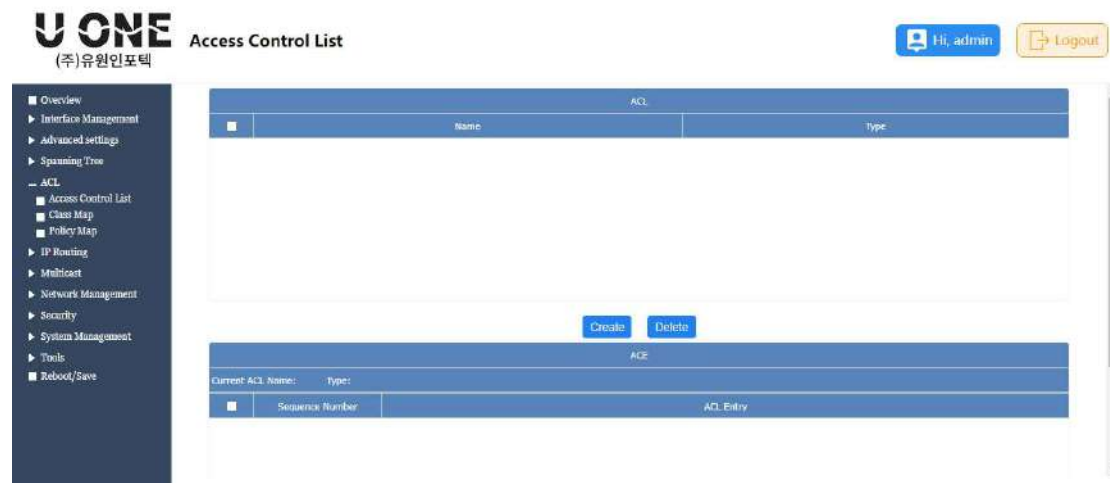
U ONE
(주)유원인포텍

Access Control List

Hi, admin

Logout

■ Overview
▶ Interface Management
▶ Advanced settings
▶ Spanning Tree
– ACL
Access Control List
Class Map
Policy Map
▶ IP Routing
▶ Multicast
▶ Network Management
▶ Security
▶ System Management
▶ Tools
■ Reboot/Save

ACL

| ■ | Name | Type |
|---|---|---|

Create Delete

ACE

Current ACL Name: Type:

| ■ | Sequence Number | ACL Entry |
|---|---|---|